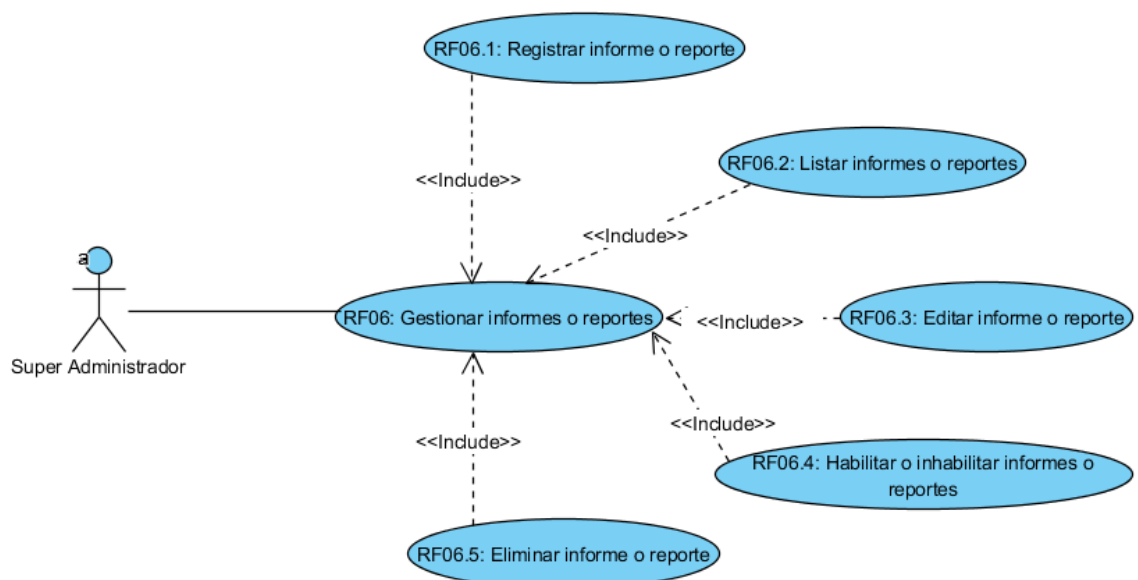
RF06.1: Registrar informe o reporte

<<Include>>

RF06.2: Listar informes o reportes

<<Include>>

a

Super Administrador

RF06: Gestionar informes o reportes

<<Include>>

RF06.3: Editar informe o reporte

<<Include>>

<<Include>>

RF06.4: Habilitar o inhabilitar informes o reportes

RF06.5: Eliminar informe o reporte